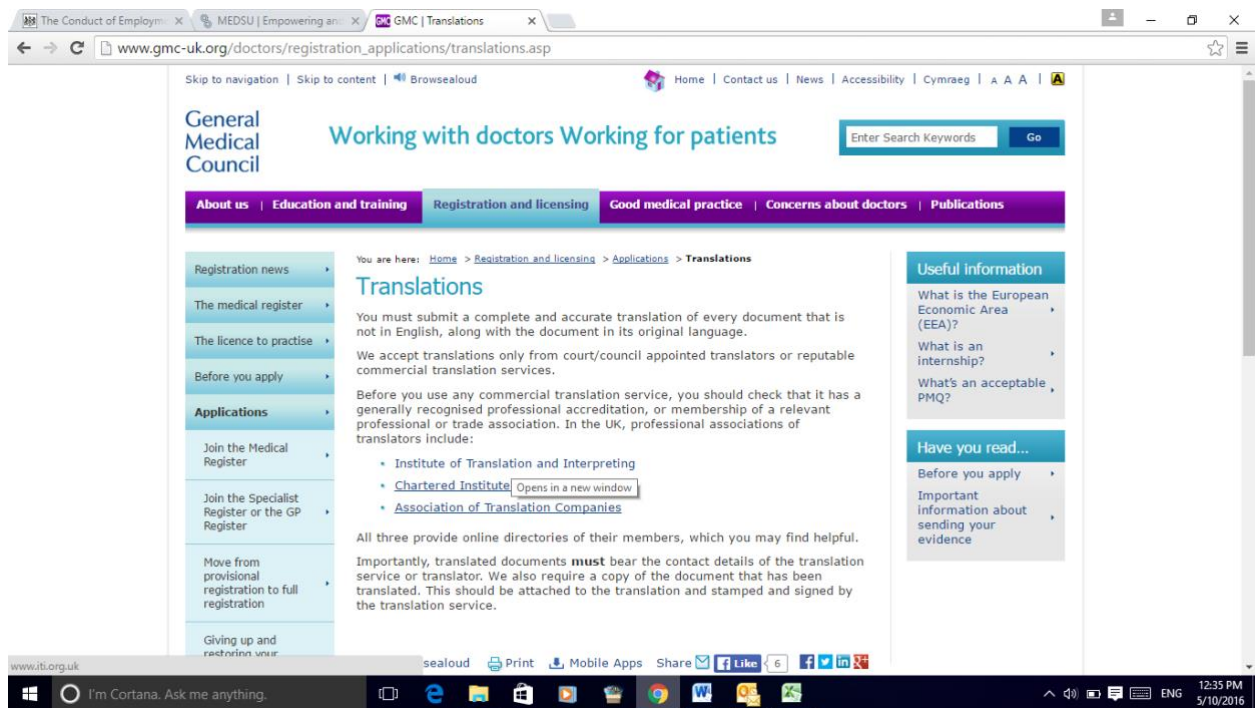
The Conduct of Employm × | MEDSU | Empowering an × | GMC | Translations ×

www.gmc-uk.org/doctors/registration_applications/translations.asp

Skip to navigation | Skip to content | Browsealoud

Home | Contact us | News | Accessibility | Cymraeg | A A A | A

General Medical Council

Working with doctors Working for patients

Enter Search Keywords Go

About us | Education and training | Registration and licensing | Good medical practice | Concerns about doctors | Publications

Registration news
The medical register
The licence to practise
Before you apply
Applications
Join the Medical Register
Join the Specialist Register or the GP Register
Move from provisional registration to full registration
Giving up and restoring your

You are here: Home > Registration and licensing > Applications > Translations

Translations

You must submit a complete and accurate translation of every document that is not in English, along with the document in its original language.

We accept translations only from court/council appointed translators or reputable commercial translation services.

Before you use any commercial translation service, you should check that it has a generally recognised professional accreditation, or membership of a relevant professional or trade association. In the UK, professional associations of translators include:

- Institute of Translation and Interpreting
- Chartered Institute Opens in a new window
- Association of Translation Companies

All three provide online directories of their members, which you may find helpful.

Importantly, translated documents **must** bear the contact details of the translation service or translator. We also require a copy of the document that has been translated. This should be attached to the translation and stamped and signed by the translation service.

sealoud Print Mobile Apps Share Like 6

Useful information
What is the European Economic Area (EEA)?
What is an internship?
What's an acceptable PMQ?

Have you read...
Before you apply
Important information about sending your evidence

www.iti.org.uk

I'm Cortana. Ask me anything.

ENG 12:35 PM 5/10/2016